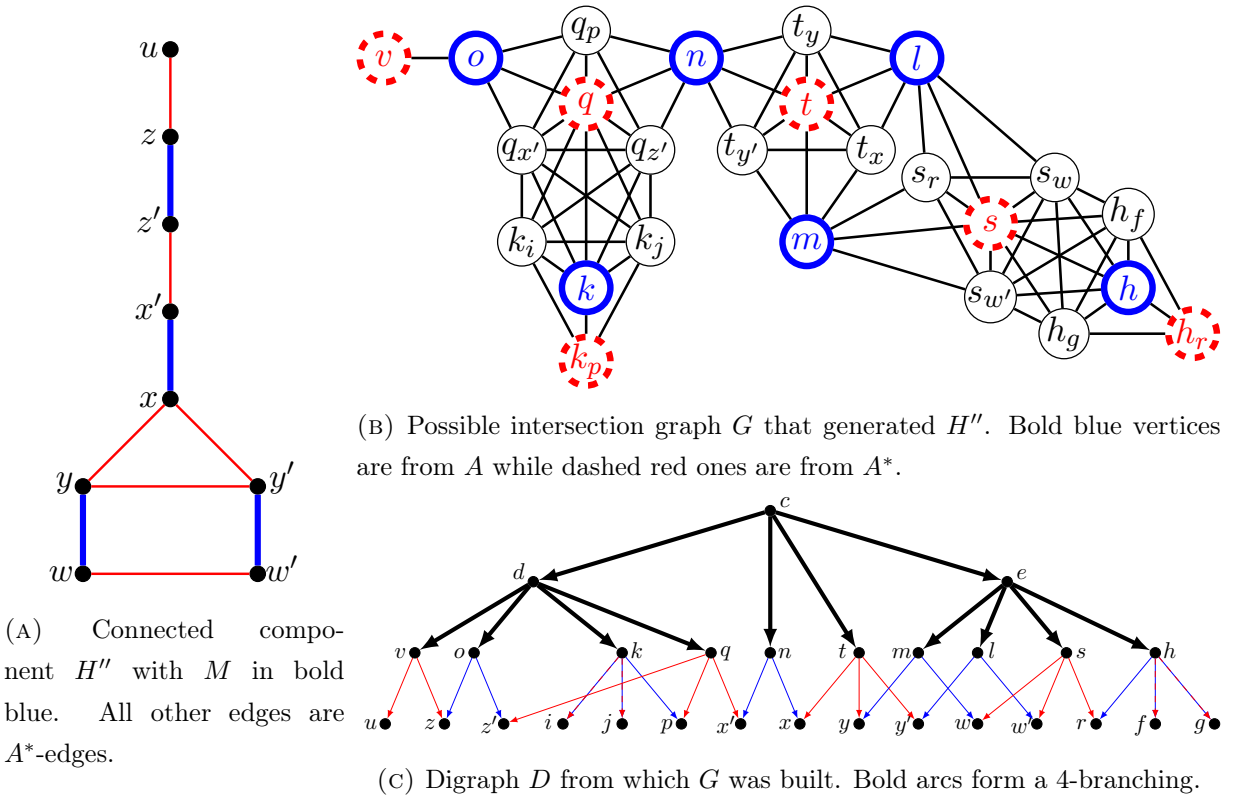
$u$
$z$
$z'$
$x'$
$x$
$y$
$y'$
$w$
$w'$

(A) Connected component $H''$ with $M$ in bold blue. All other edges are $A^*$-edges.

$v$ $o$ $q_p$ $n$ $t_y$ $l$
$q$ $t$
$q_{x'}$ $q_{z'}$ $t_{y'}$ $t_x$ $s_r$ $s_w$
$s$ $h_f$
$k_i$ $k_j$ $m$
$k$ $s_{w'}$ $h$
$h_g$ $h_r$
$k_p$

(B) Possible intersection graph $G$ that generated $H''$. Bold blue vertices are from $A$ while dashed red ones are from $A^*$.

$c$
$d$ $e$
$v$ $o$ $k$ $q$ $n$ $t$ $m$ $l$ $s$ $h$
$u$ $z$ $z'$ $i$ $j$ $p$ $x'$ $x$ $y$ $y'$ $w$ $w'$ $r$ $f$ $g$

(C) Digraph $D$ from which $G$ was built. Bold arcs form a 4-branching.